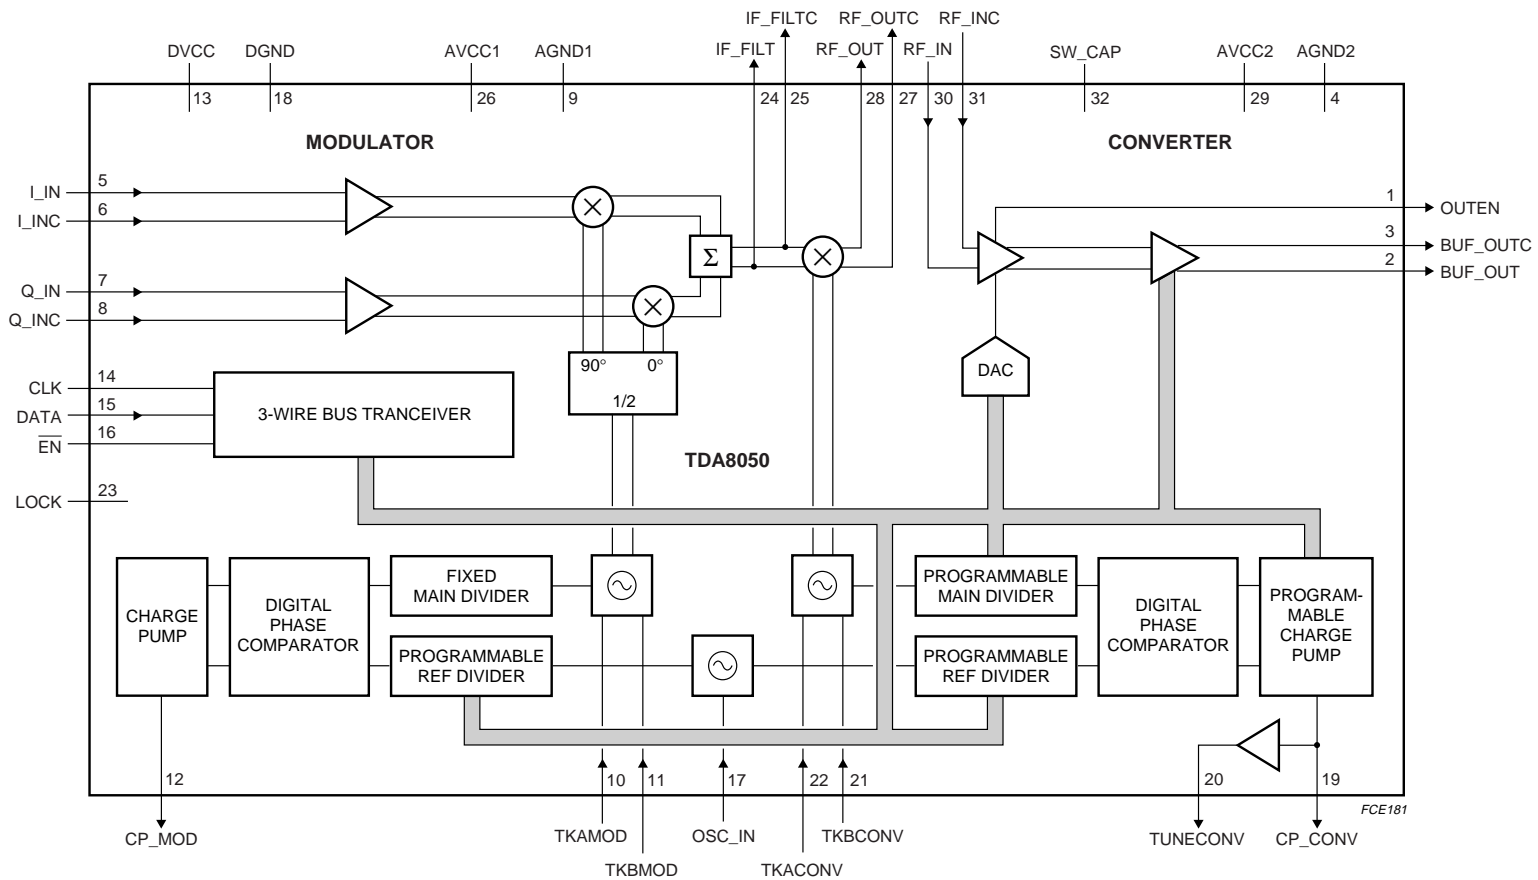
IF_FILTC RF_OUTC RF_INC

DVCC DGND AVCC1 AGND1 IF_FILT RF_OUT RF_IN SW_CAP AVCC2 AGND2

13 18 26 9 24 25 28 27 30 31 32 29 4

MODULATOR

CONVERTER

I_IN 5
I_INC 6
Q_IN 7
Q_INC 8

$\Sigma$

1 OUTEN
3 BUF_OUTC
2 BUF_OUT

90° 0°
1/2

DAC

CLK 14
DATA 15
$\overline{EN}$ 16

3-WIRE BUS TRANCEIVER

TDA8050

LOCK 23

CHARGE PUMP

DIGITAL PHASE COMPARATOR

FIXED MAIN DIVIDER

PROGRAMMABLE REF DIVIDER

PROGRAMMABLE MAIN DIVIDER

PROGRAMMABLE REF DIVIDER

DIGITAL PHASE COMPARATOR

PROGRAM-MABLE CHARGE PUMP

12 10 11 17 22 21 20 19

FCE181

CP_MOD TKAMOD TKBMOD OSC_IN TKACONV TKBCONV TUNECONV CP_CONV